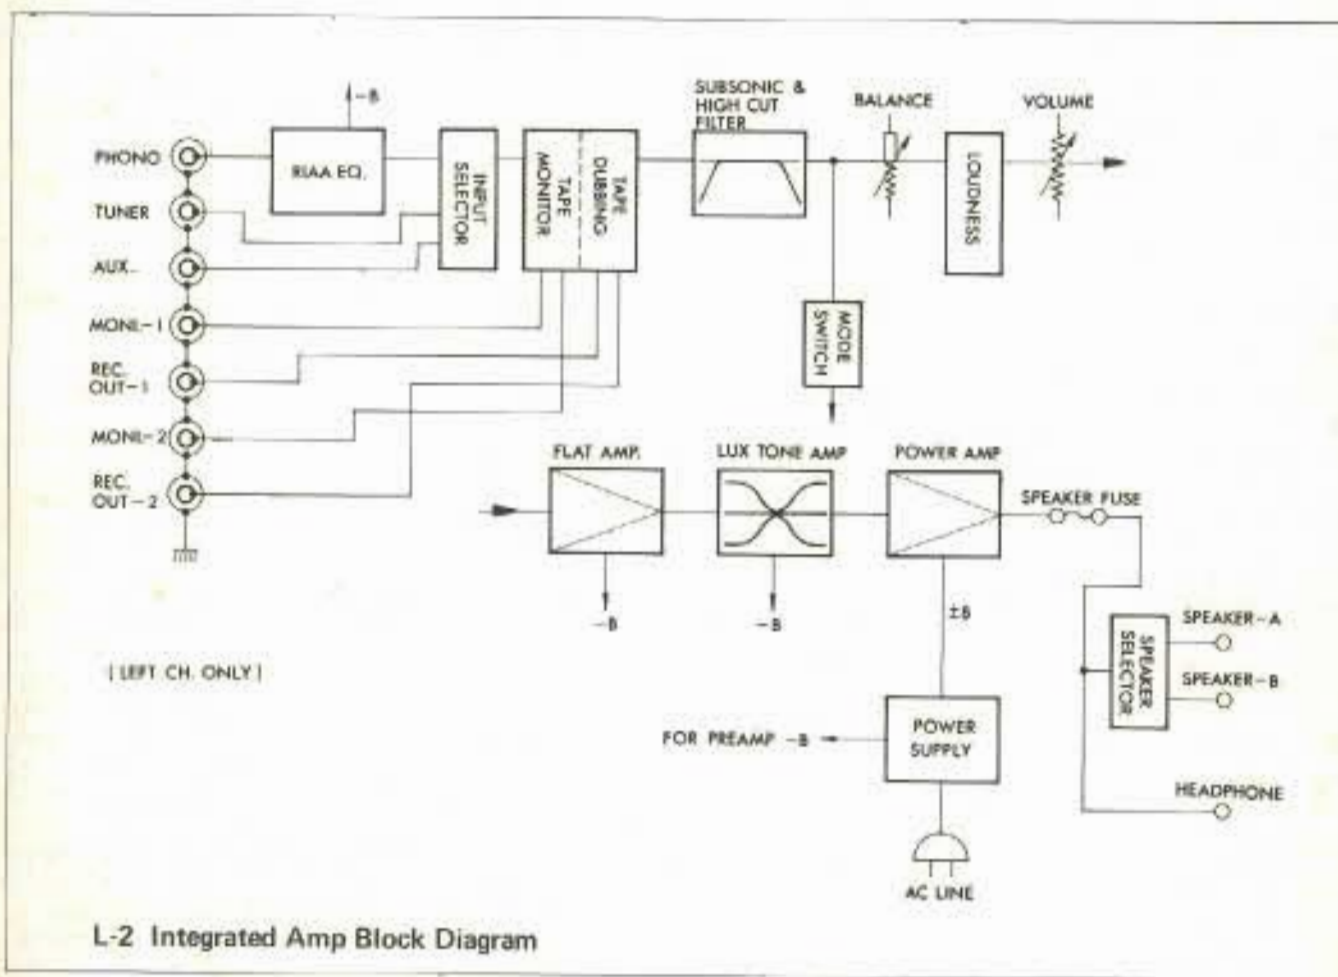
-B

PHONO

TUNER

AUX.

MONI.-1

REC. OUT-1

MONI.-2

REC. OUT-2

RIAA EQ.

INPUT SELECTOR

TAPE MONITOR

TAPE DUBBING

SUBSONIC & HIGH CUT FILTER

BALANCE

LOUDNESS

VOLUME

MODE SWITCH

FLAT AMP.

LUX TONE AMP

POWER AMP

SPEAKER FUSE

-B

-B

±B

SPEAKER SELECTOR

SPEAKER-A

SPEAKER-B

HEADPHONE

[LEFT CH. ONLY]

FOR PREAMP -B

POWER SUPPLY

AC LINE

L-2 Integrated Amp Block Diagram